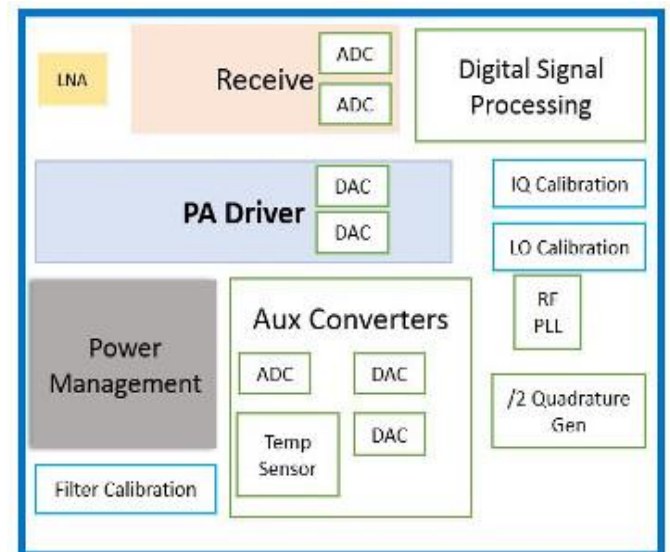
LNA

Receive

ADC

ADC

Digital Signal Processing

PA Driver

DAC

DAC

IQ Calibration

LO Calibration

RF PLL

Power Management

Aux Converters

ADC

DAC

Temp Sensor

DAC

/2 Quadrature Gen

Filter Calibration